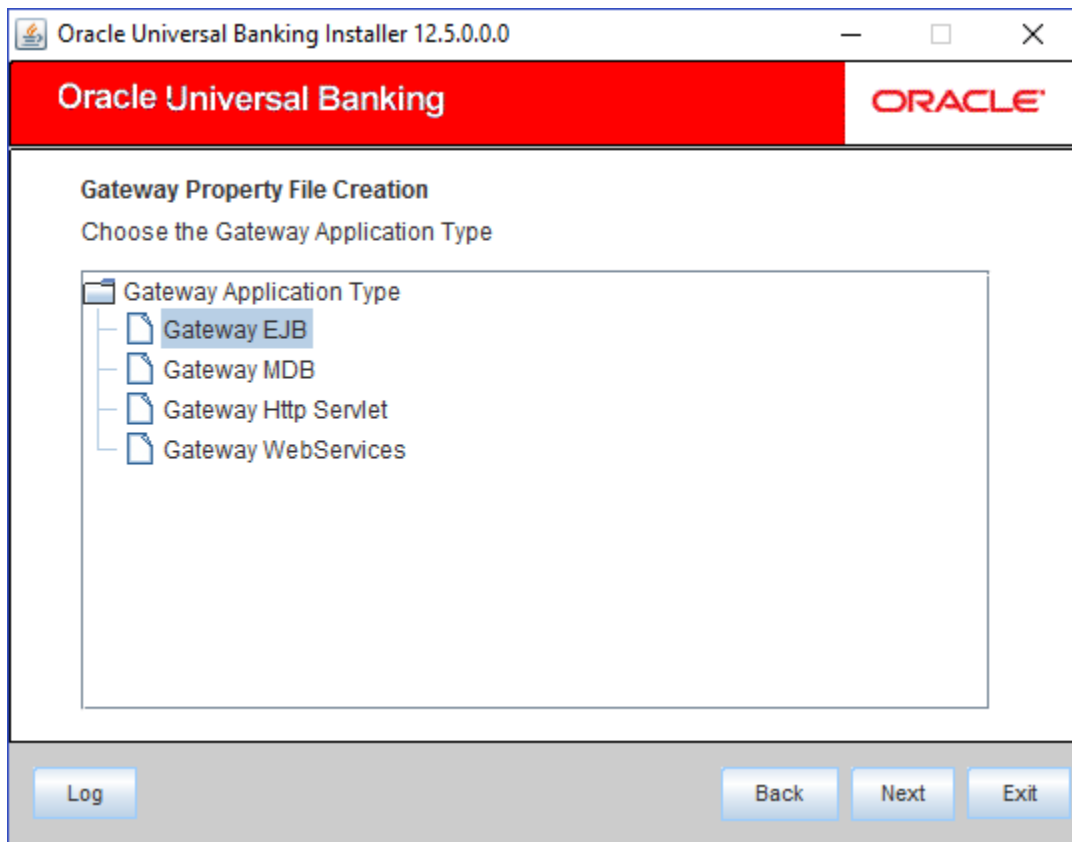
Oracle Universal Banking Installer 12.5.0.0.0

Oracle Universal Banking

ORACLE

Gateway Property File Creation

Choose the Gateway Application Type

Gateway Application Type
Gateway EJB
Gateway MDB
Gateway Http Servlet
Gateway WebServices

Log

Back

Next

Exit